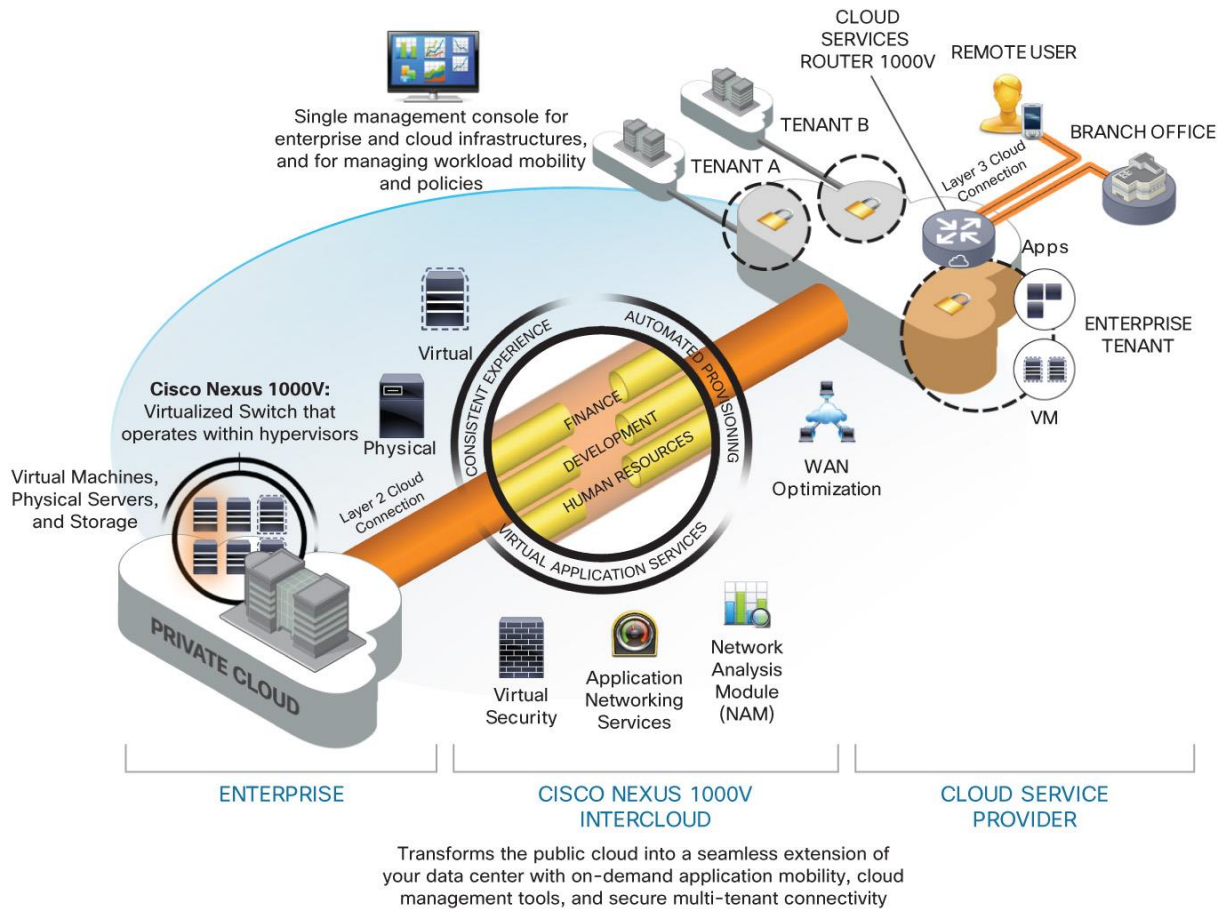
CLOUD SERVICES ROUTER 1000V

REMOTE USER

Single management console for enterprise and cloud infrastructures, and for managing workload mobility and policies

TENANT B

TENANT A

BRANCH OFFICE

Layer 3 Cloud Connection

Apps

ENTERPRISE TENANT

VM

Virtual

Physical

Cisco Nexus 1000V: Virtualized Switch that operates within hypervisors

Virtual Machines, Physical Servers, and Storage

Layer 2 Cloud Connection

CONSISTENT EXPERIENCE

AUTOMATED PROVISIONING

VIRTUAL APPLICATION SERVICES

FINANCE

DEVELOPMENT

HUMAN RESOURCES

WAN Optimization

PRIVATE CLOUD

Virtual Security

Application Networking Services

Network Analysis Module (NAM)

ENTERPRISE

CISCO NEXUS 1000V INTERCLOUD

CLOUD SERVICE PROVIDER

Transforms the public cloud into a seamless extension of your data center with on-demand application mobility, cloud management tools, and secure multi-tenant connectivity